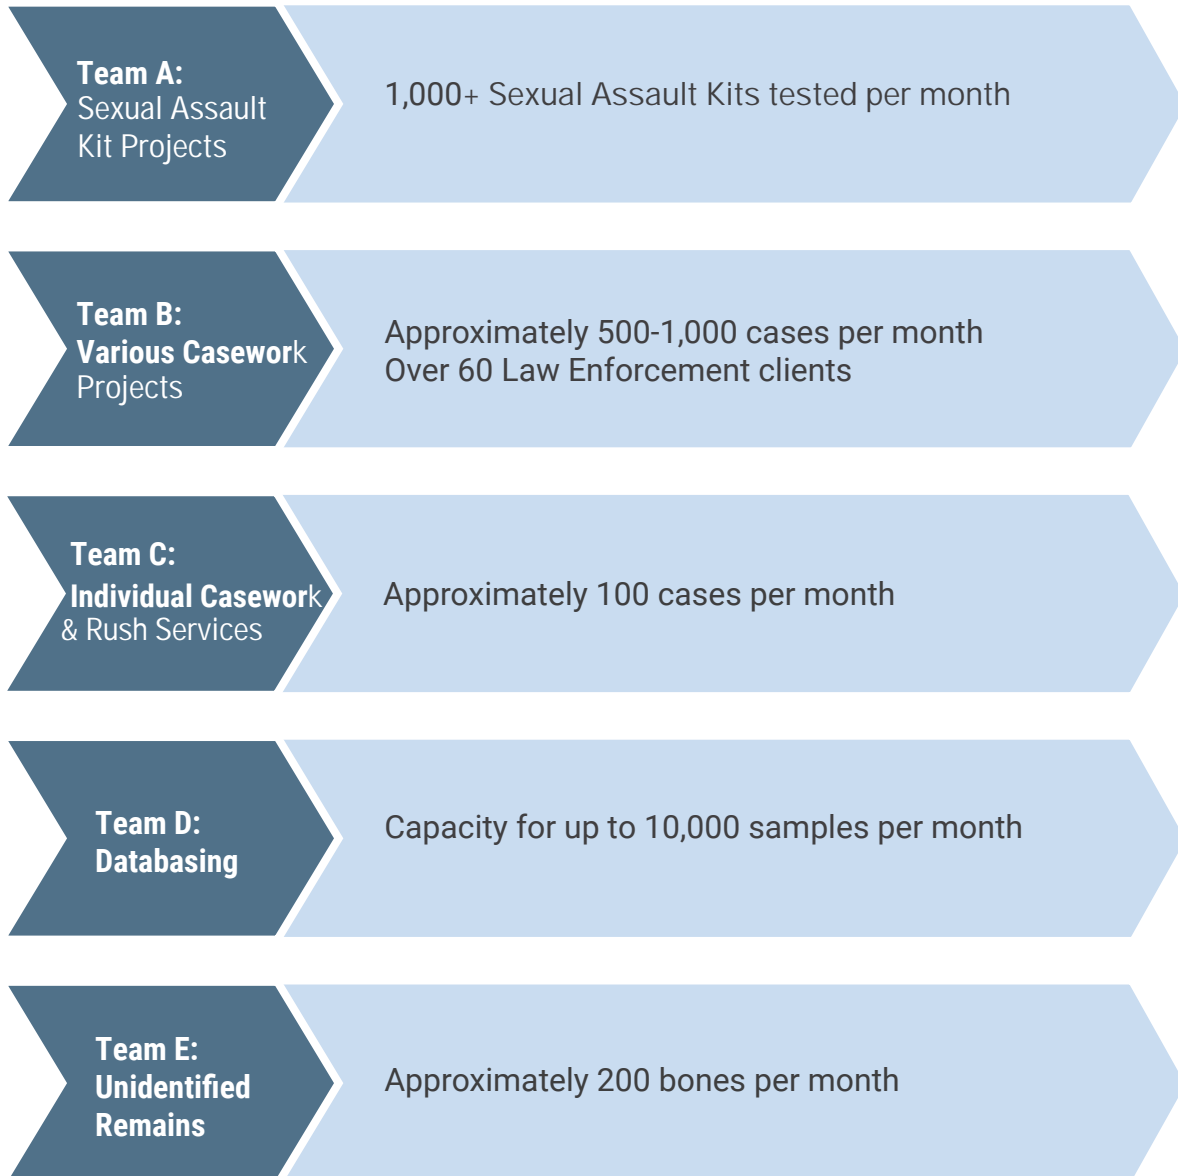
Team A:
Sexual Assault Kit Projects

1,000+ Sexual Assault Kits tested per month

Team B:
Various Casework Projects

Approximately 500-1,000 cases per month
Over 60 Law Enforcement clients

Team C:
Individual Casework & Rush Services

Approximately 100 cases per month

Team D:
Databasing

Capacity for up to 10,000 samples per month

Team E:
Unidentified Remains

Approximately 200 bones per month